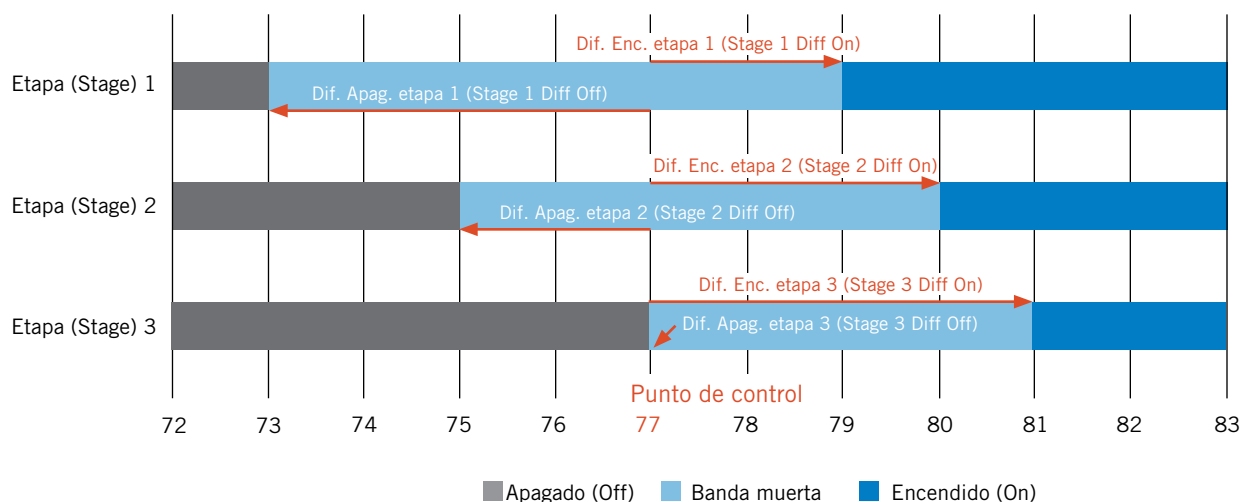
Dif. Enc. etapa 1 (Stage 1 Diff On)

Etapa (Stage) 1

Dif. Apag. etapa 1 (Stage 1 Diff Off)

Dif. Enc. etapa 2 (Stage 2 Diff On)

Etapa (Stage) 2

Dif. Apag. etapa 2 (Stage 2 Diff Off)

Dif. Enc. etapa 3 (Stage 3 Diff On)

Etapa (Stage) 3

Dif. Apag. etapa 3 (Stage 3 Diff Off)

Punto de control

72 73 74 75 76 77 78 79 80 81 82 83

Apagado (Off) Banda muerta Encendido (On)